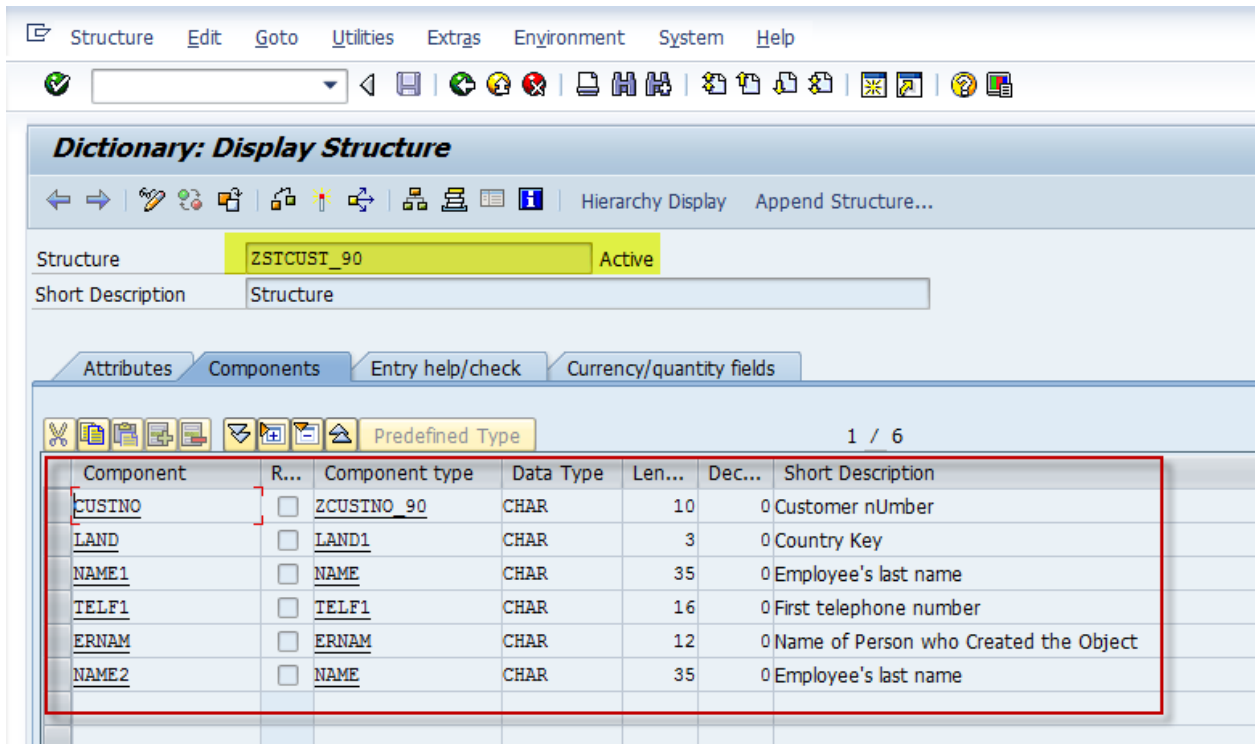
Structure Edit Goto Utilities Extras Environment System Help

Dictionary: Display Structure

Hierarchy Display Append Structure...

Structure ZSTCUST_90 Active
Short Description Structure

Attributes Components Entry help/check Currency/quantity fields

Predefined Type 1 / 6

| Component | R... | Component type | Data Type | Len... | Dec... | Short Description |
|---|---|---|---|---|---|---|
| CUSTNO | | ZCUSTNO_90 | CHAR | 10 | 0 | Customer nUmber |
| LAND | | LAND1 | CHAR | 3 | 0 | Country Key |
| NAME1 | | NAME | CHAR | 35 | 0 | Employee's last name |
| TELF1 | | TELF1 | CHAR | 16 | 0 | First telephone number |
| ERNAM | | ERNAM | CHAR | 12 | 0 | Name of Person who Created the Object |
| NAME2 | | NAME | CHAR | 35 | 0 | Employee's last name |